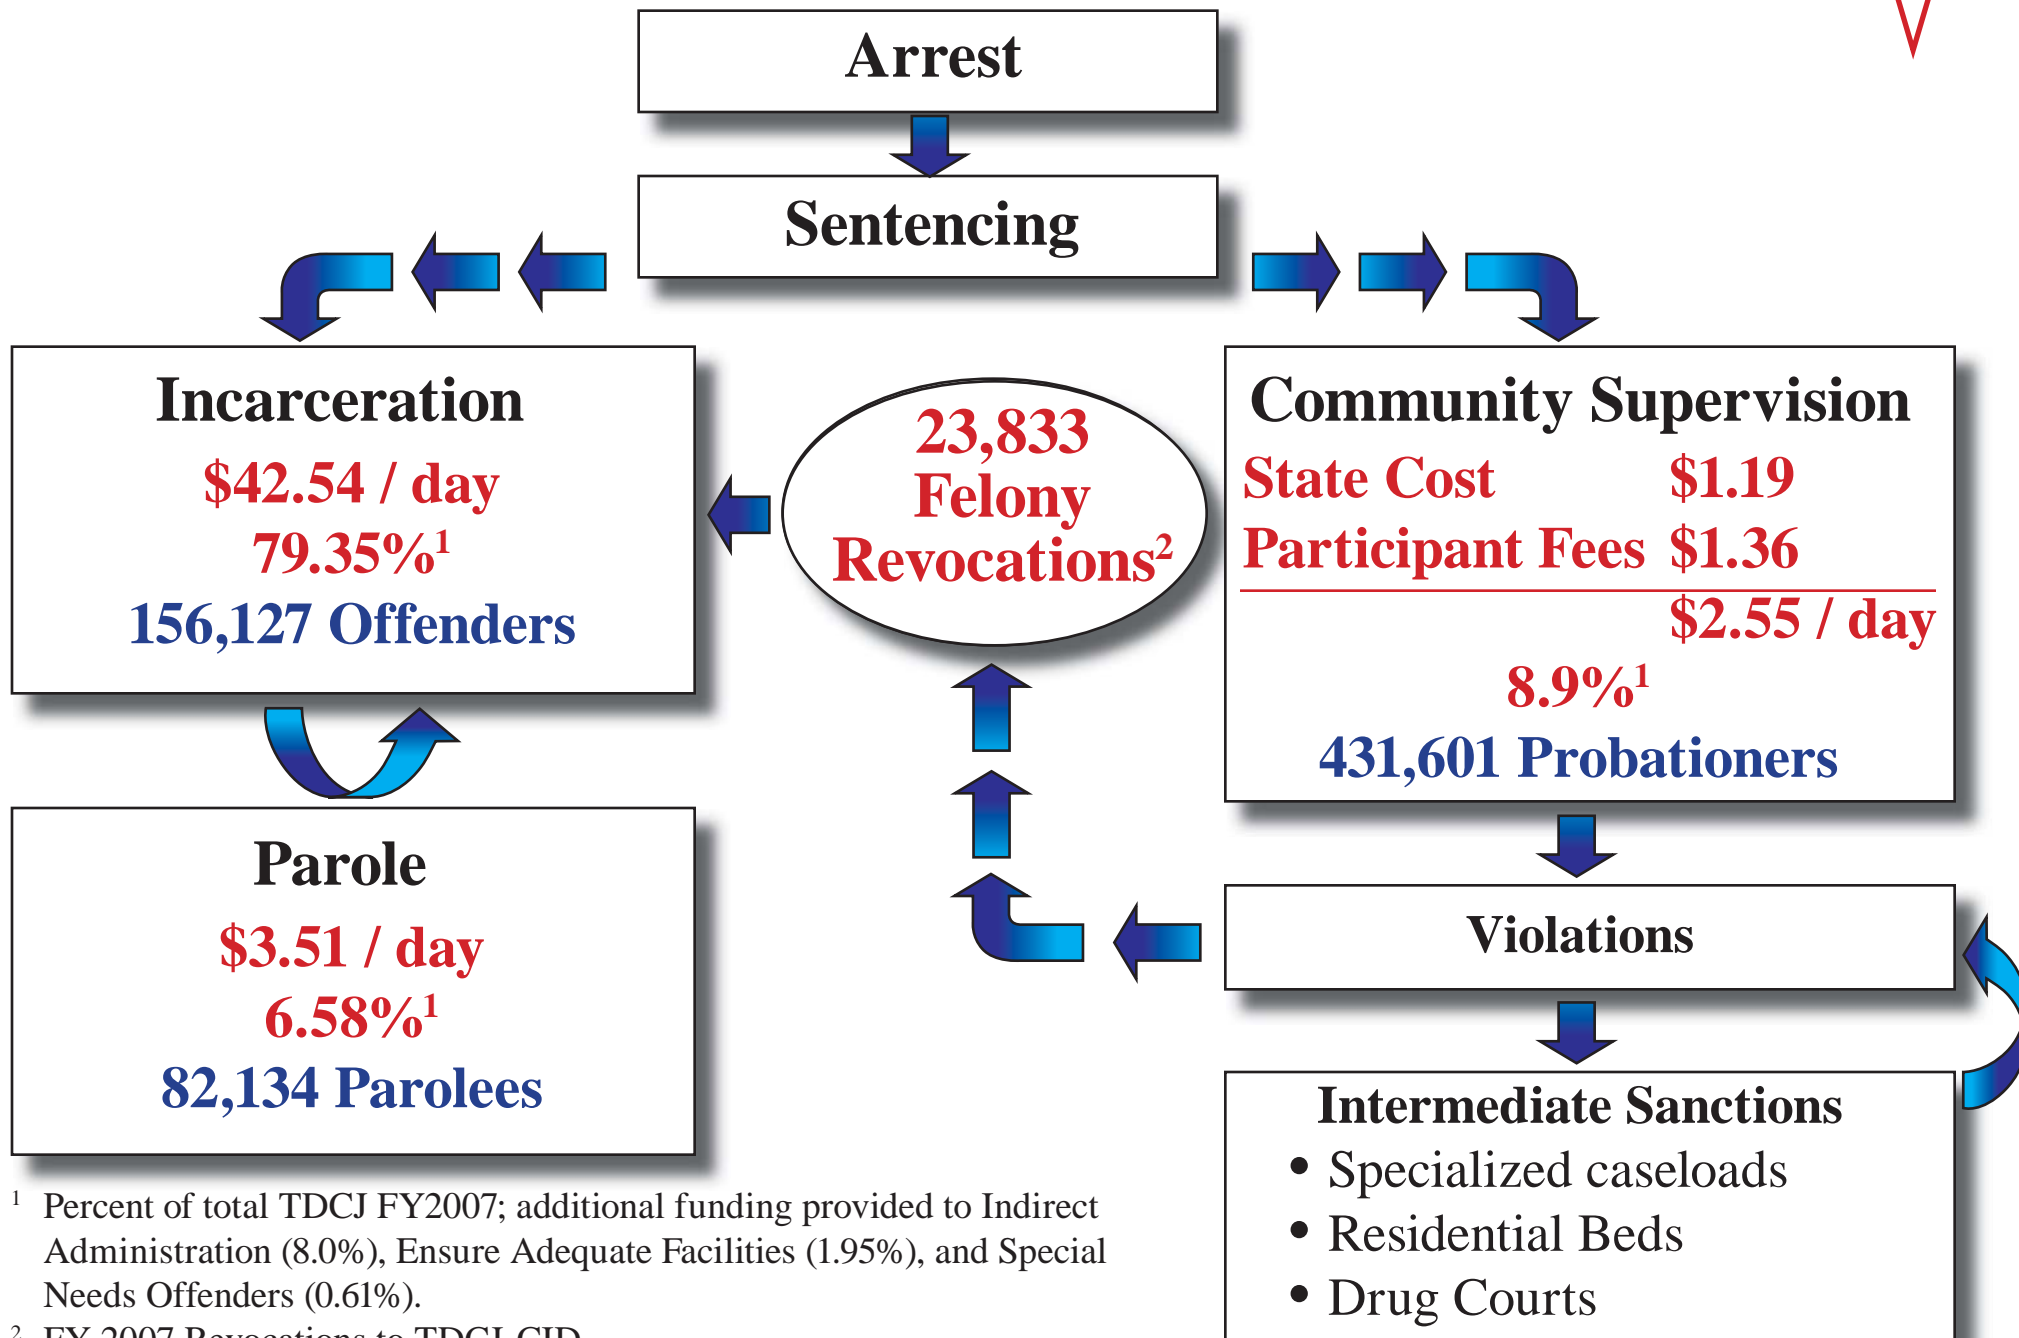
Arrest

Sentencing

Incarceration
$42.54 / day
79.35%$^1$
156,127 Offenders

23,833
Felony
Revocations$^2$

Community Supervision
State Cost $1.19
Participant Fees $1.36
$2.55 / day
8.9%$^1$
431,601 Probationers

Parole
$3.51 / day
6.58%$^1$
82,134 Parolees

Violations

Intermediate Sanctions
• Specialized caseloads
• Residential Beds
• Drug Courts

$^1$ Percent of total TDCJ FY2007; additional funding provided to Indirect Administration (8.0%), Ensure Adequate Facilities (1.95%), and Special Needs Offenders (0.61%).

$^2$ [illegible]